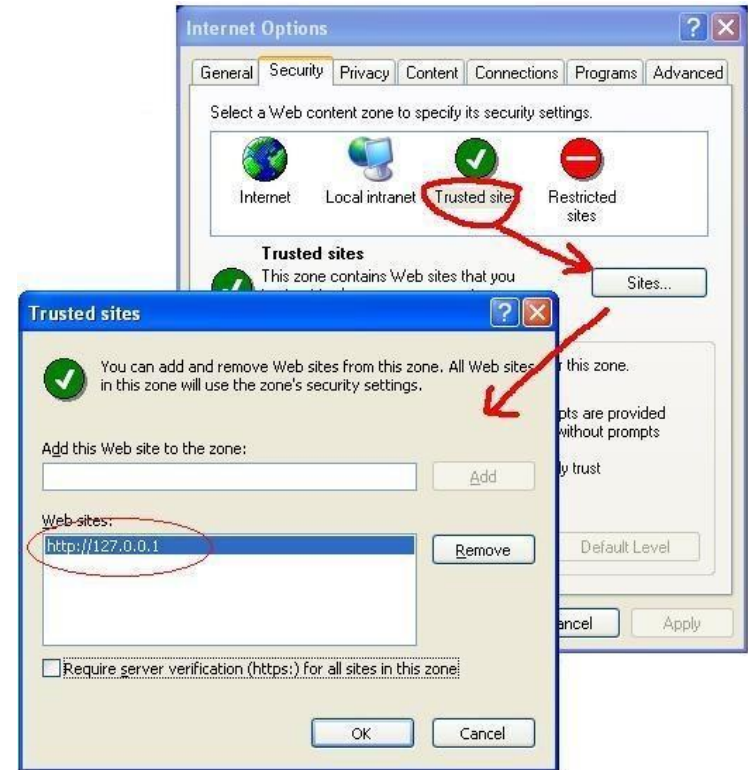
Internet Options

General | Security | Privacy | Content | Connections | Programs | Advanced

Select a Web content zone to specify its security settings.

Internet
Local intranet
Trusted sites
Restricted sites

Trusted sites
This zone contains Web sites that you

Sites...

r this zone.

pts are provided
without prompts

ly trust

Default Level

ancel
Apply

Trusted sites

You can add and remove Web sites from this zone. All Web sites in this zone will use the zone's security settings.

Add this Web site to the zone:

Add

Web sites:

http://127.0.0.1

Remove

Require server verification (https:) for all sites in this zone

OK
Cancel